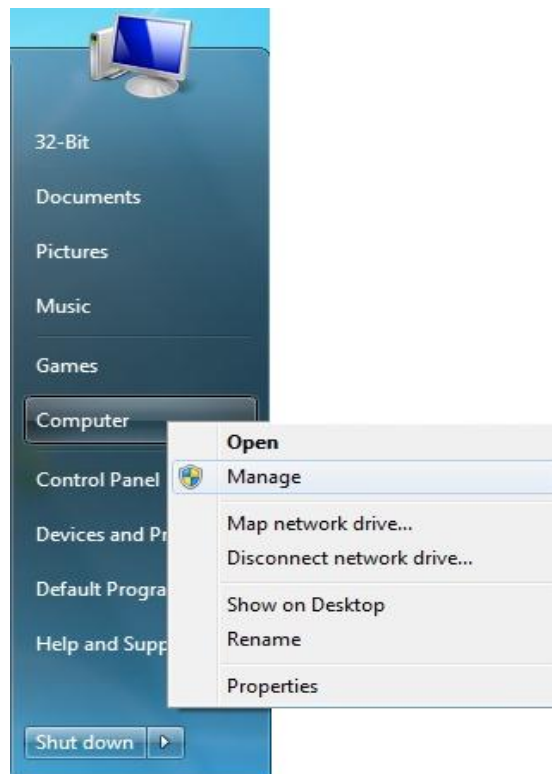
32-Bit

Documents

Pictures

Music

Games

Computer

Control Panel

Devices and Pr

Default Progra

Help and Supp

Shut down

Open

Manage

Map network drive...

Disconnect network drive...

Show on Desktop

Rename

Properties